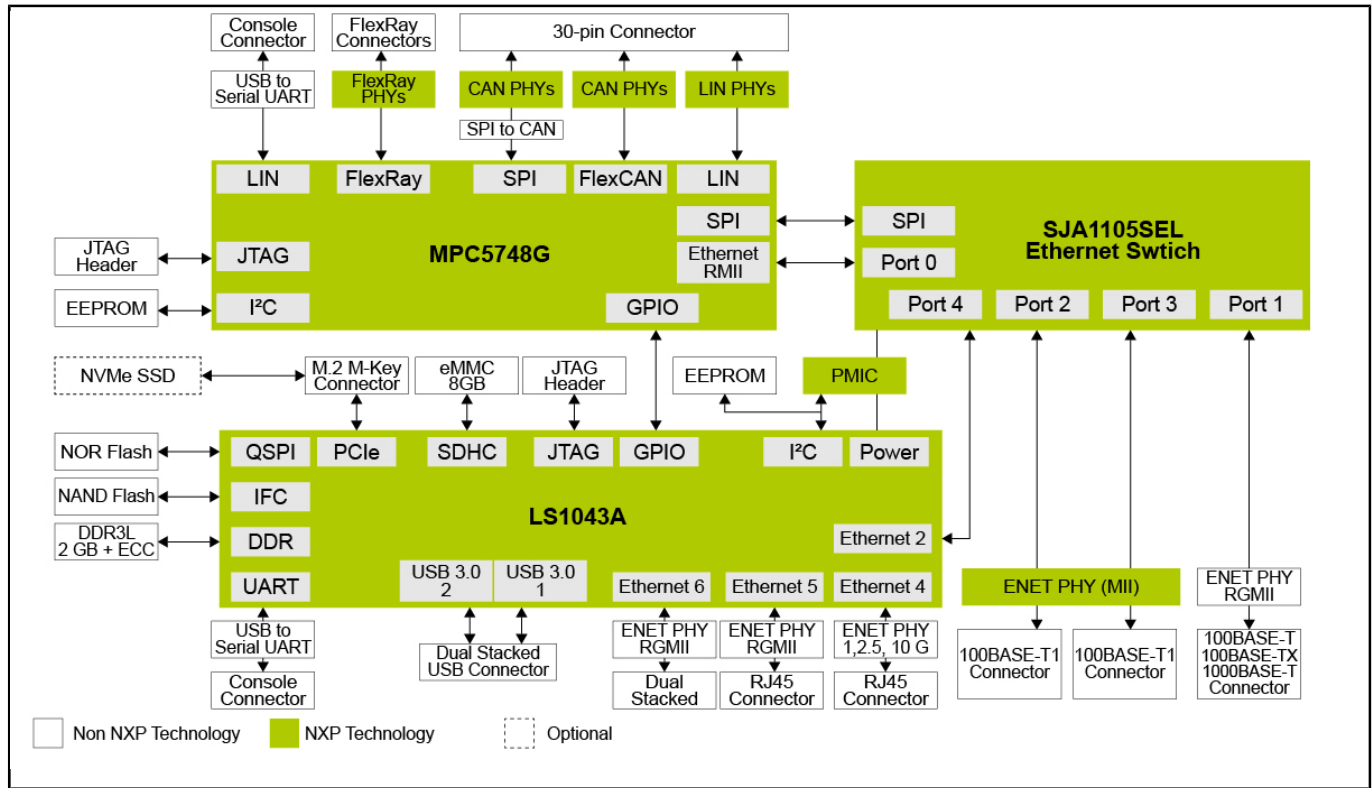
Console Connector

FlexRay Connectors

30-pin Connector

USB to Serial UART

FlexRay PHYs

CAN PHYs

CAN PHYs

LIN PHYs

SPI to CAN

LIN

FlexRay

SPI

FlexCAN

LIN

SPI

MPC5748G

JTAG Header

JTAG

Ethernet RMII

EEPROM

I²C

GPIO

SPI

SJA1105SEL Ethernet Swtich

Port 0

Port 4

Port 2

Port 3

Port 1

NVMe SSD

M.2 M-Key Connector

eMMC 8GB

JTAG Header

EEPROM

PMIC

NOR Flash

QSPI

PCIe

SDHC

JTAG

GPIO

I²C

Power

NAND Flash

IFC

LS1043A

DDR3L 2 GB + ECC

DDR

Ethernet 2

UART

USB 3.0 2

USB 3.0 1

Ethernet 6

Ethernet 5

Ethernet 4

ENET PHY (MII)

ENET PHY RGMII

USB to Serial UART

Dual Stacked USB Connector

ENET PHY RGMII

ENET PHY RGMII

ENET PHY 1,2.5, 10 G

100BASE-T1 Connector

100BASE-T1 Connector

100BASE-T 100BASE-TX 1000BASE-T Connector

Console Connector

Dual Stacked

RJ45 Connector

RJ45 Connector

Non NXP Technology

NXP Technology

Optional